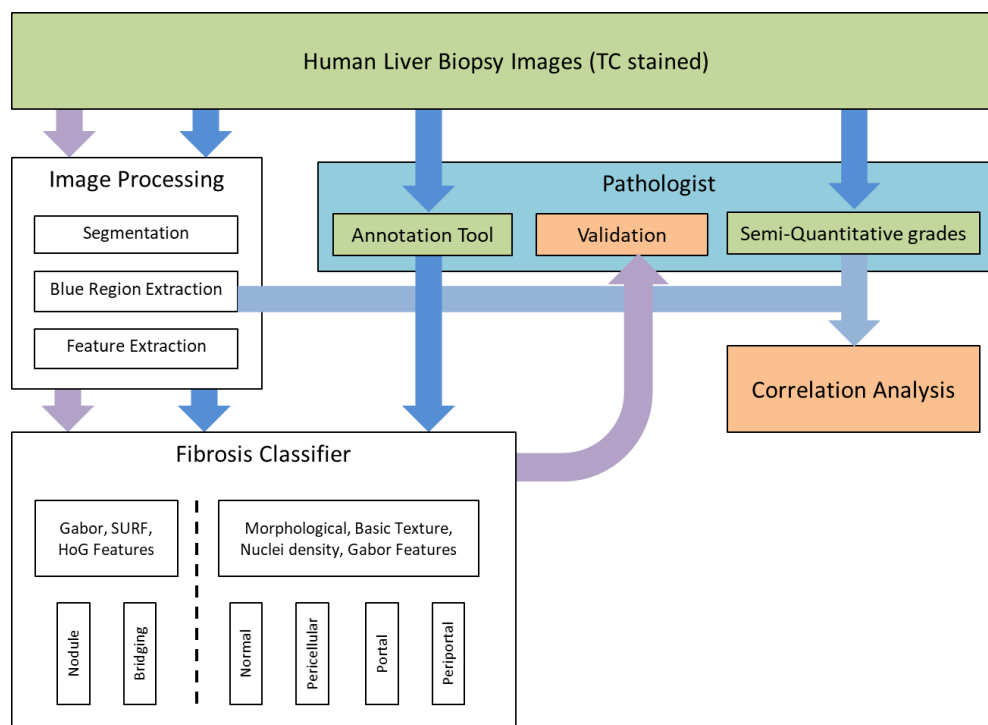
Human Liver Biopsy Images (TC stained)

Image Processing

Segmentation

Blue Region Extraction

Feature Extraction

Pathologist

Annotation Tool

Validation

Semi-Quantitative grades

Correlation Analysis

Fibrosis Classifier

Gabor, SURF, HoG Features

Morphological, Basic Texture, Nuclei density, Gabor Features

Nodule

Bridging

Normal

Pericellular

Portal

Periportal